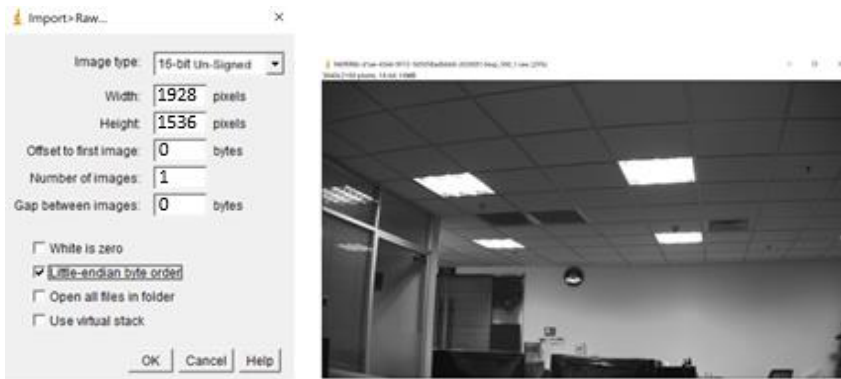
Import>Raw... ×

Image type: 16-bit Un-Signed

Width: 1928 pixels

Height: 1536 pixels

Offset to first image: 0 bytes

Number of images: 1

Gap between images: 0 bytes

White is zero

Little-endian byte order

Open all files in folder

Use virtual stack

OK Cancel Help

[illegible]
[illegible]